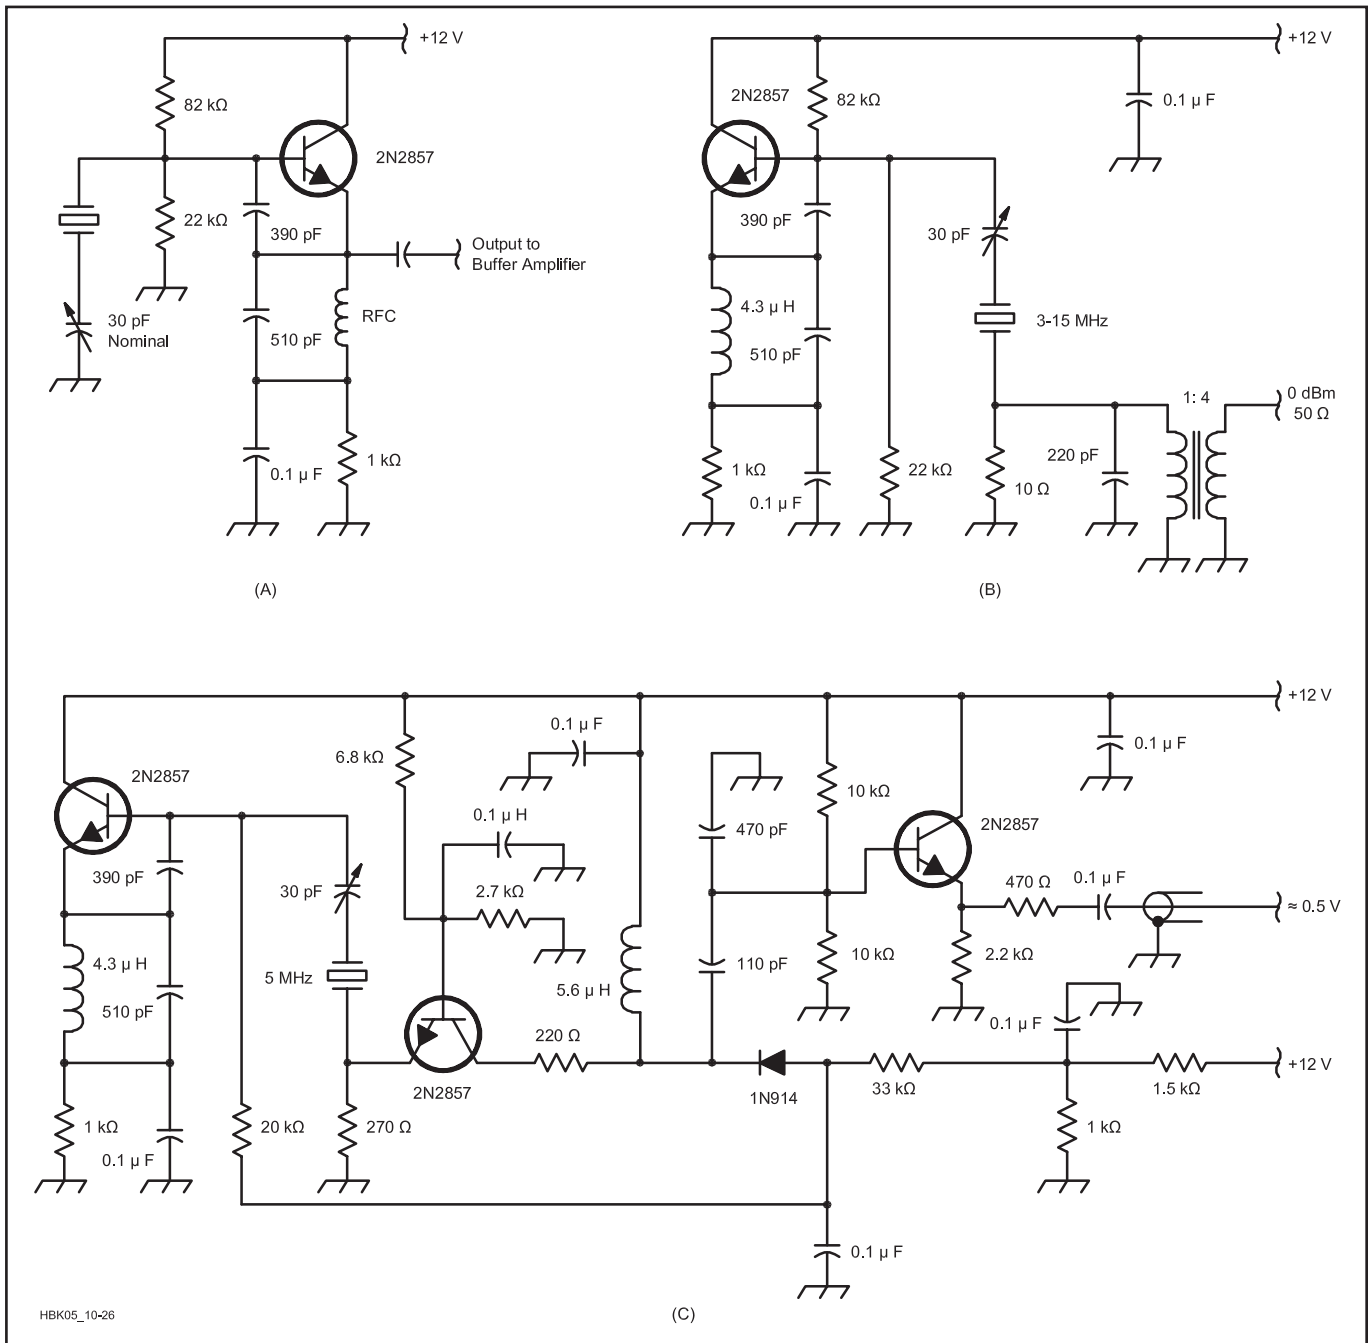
+12 V
82 kΩ
2N2857
22 kΩ
390 pF
Output to
Buffer Amplifier
30 pF
Nominal
RFC
510 pF
0.1 μ F
1 kΩ
(A)

+12 V
2N2857
82 kΩ
0.1 μ F
390 pF
30 pF
4.3 μ H
3-15 MHz
510 pF
1: 4
0 dBm
50 Ω
220 pF
1 kΩ
22 kΩ
10 Ω
0.1 μ F
(B)

+12 V
0.1 μ F
0.1 μ F
6.8 kΩ
2N2857
10 kΩ
2N2857
0.1 μ H
470 pF
390 pF
30 pF
2.7 kΩ
470 Ω
0.1 μ F
≈ 0.5 V
4.3 μ H
5 MHz
5.6 μ H
110 pF
10 kΩ
2.2 kΩ
510 pF
0.1 μ F
220 Ω
2N2857
1N914
33 kΩ
1.5 kΩ
+12 V
1 kΩ
20 kΩ
270 Ω
1 kΩ
0.1 μ F
0.1 μ F
HBK05_10-26
(C)